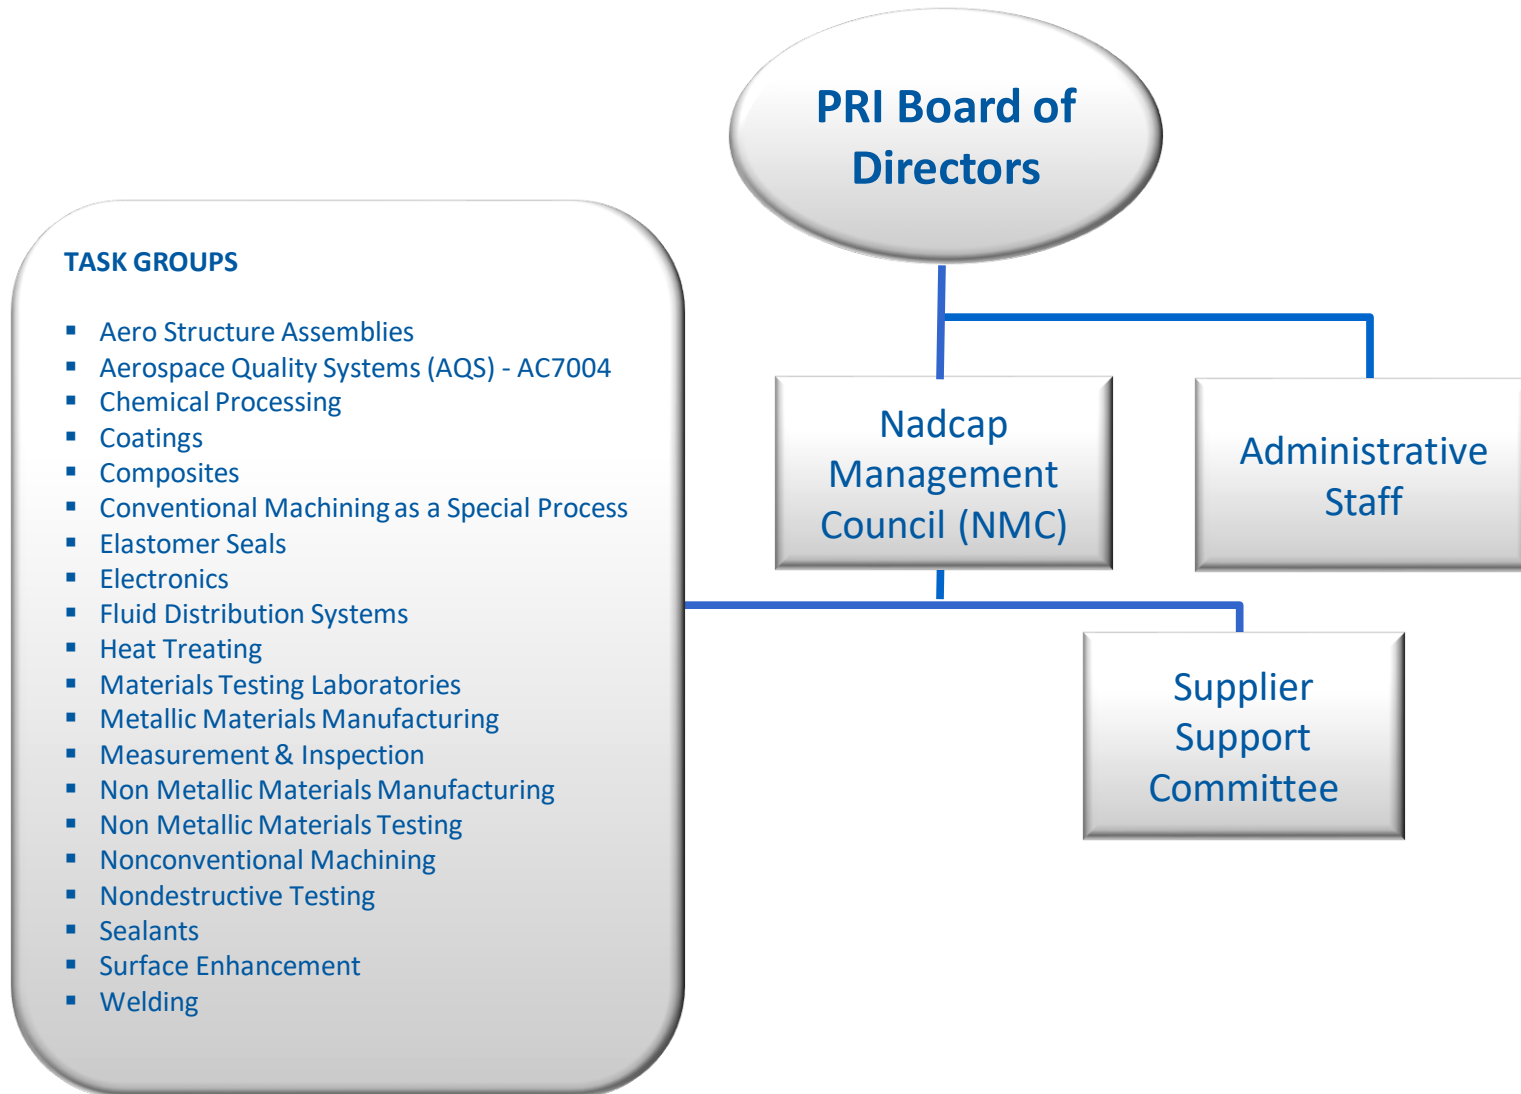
PRI Board of Directors

Nadcap Management Council (NMC)

Administrative Staff

Supplier Support Committee

TASK GROUPS

- Aero Structure Assemblies
- Aerospace Quality Systems (AQS) - AC7004
- Chemical Processing
- Coatings
- Composites
- Conventional Machining as a Special Process
- Elastomer Seals
- Electronics
- Fluid Distribution Systems
- Heat Treating
- Materials Testing Laboratories
- Metallic Materials Manufacturing
- Measurement & Inspection
- Non Metallic Materials Manufacturing
- Non Metallic Materials Testing
- Nonconventional Machining
- Nondestructive Testing
- Sealants
- Surface Enhancement
- Welding